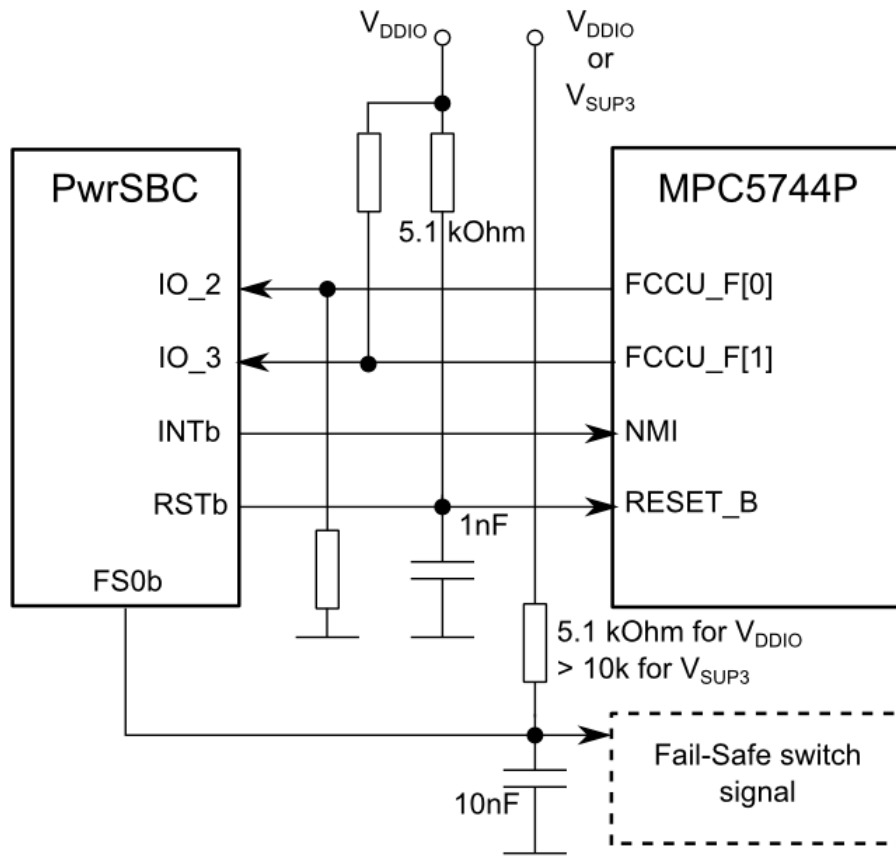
$V_{DDIO}$

$V_{DDIO}$ or $V_{SUP3}$

PwrSBC

MPC5744P

5.1 kOhm

IO_2

FCCU_F[0]

IO_3

FCCU_F[1]

INTb

NMI

RSTb

RESET_B

1nF

FS0b

5.1 kOhm for $V_{DDIO}$ > 10k for $V_{SUP3}$

Fail-Safe switch signal

10nF